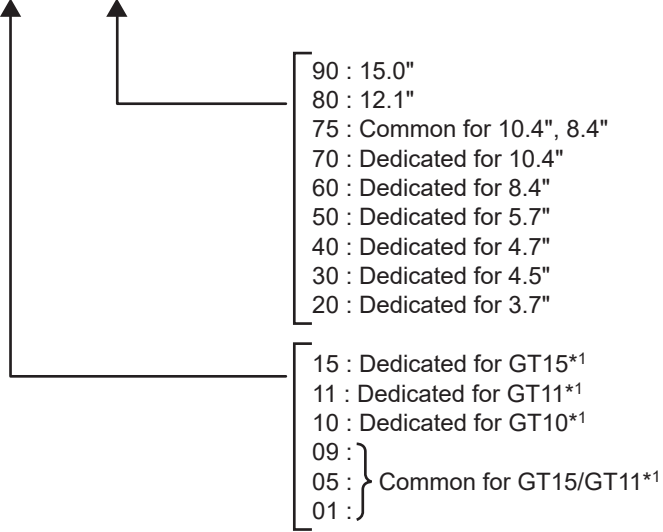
90 : 15.0"
80 : 12.1"
75 : Common for 10.4", 8.4"
70 : Dedicated for 10.4"
60 : Dedicated for 8.4"
50 : Dedicated for 5.7"
40 : Dedicated for 4.7"
30 : Dedicated for 4.5"
20 : Dedicated for 3.7"

15 : Dedicated for GT15*1
11 : Dedicated for GT11*1
10 : Dedicated for GT10*1
09 :
05 : Common for GT15/GT11*1
01 :